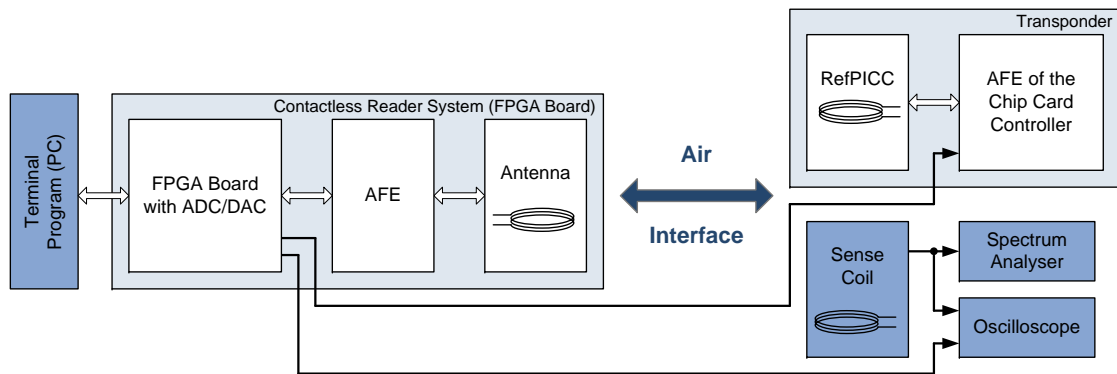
Transponder

RefPICC

AFE of the Chip Card Controller

Contactless Reader System (FPGA Board)

Terminal Program (PC)

FPGA Board with ADC/DAC

AFE

Antenna

Air

Interface

Sense Coil

Spectrum Analyser

Oscilloscope